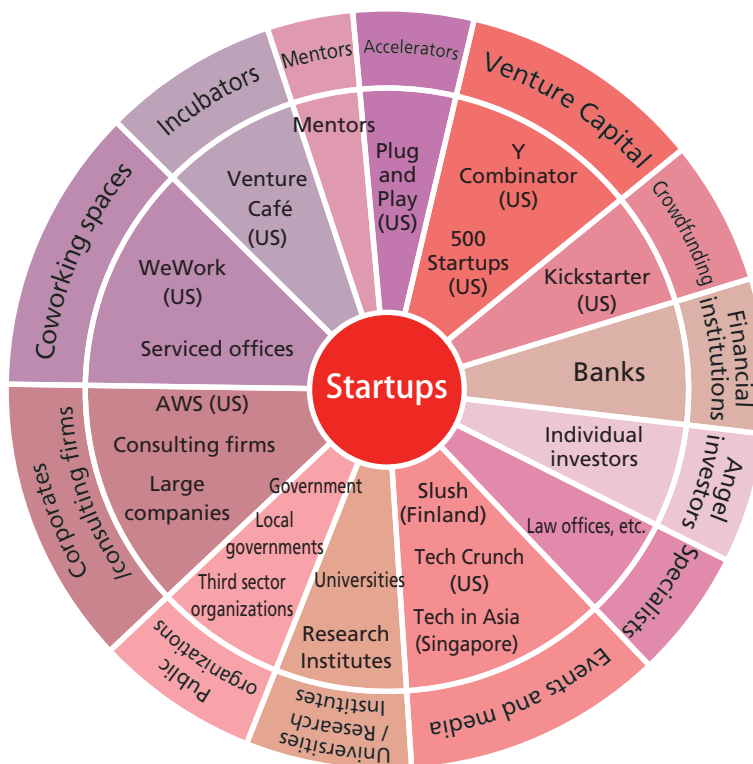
Startups

Venture Capital
Y Combinator (US)
500 Startups (US)

Crowdfunding
Kickstarter (US)

Financial institutions
Banks

Angel investors
Individual investors

Specialists
Law offices, etc.

Events and media
Slush (Finland)
Tech Crunch (US)
Tech in Asia (Singapore)

Universities / Research Institutes
Universities
Research Institutes

Public organizations
Government
Local governments
Third sector organizations

Corporates /consulting firms
AWS (US)
Consulting firms
Large companies

Coworking spaces
WeWork (US)
Serviced offices

Incubators
Venture Café (US)

Mentors
Mentors

Accelerators
Plug and Play (US)